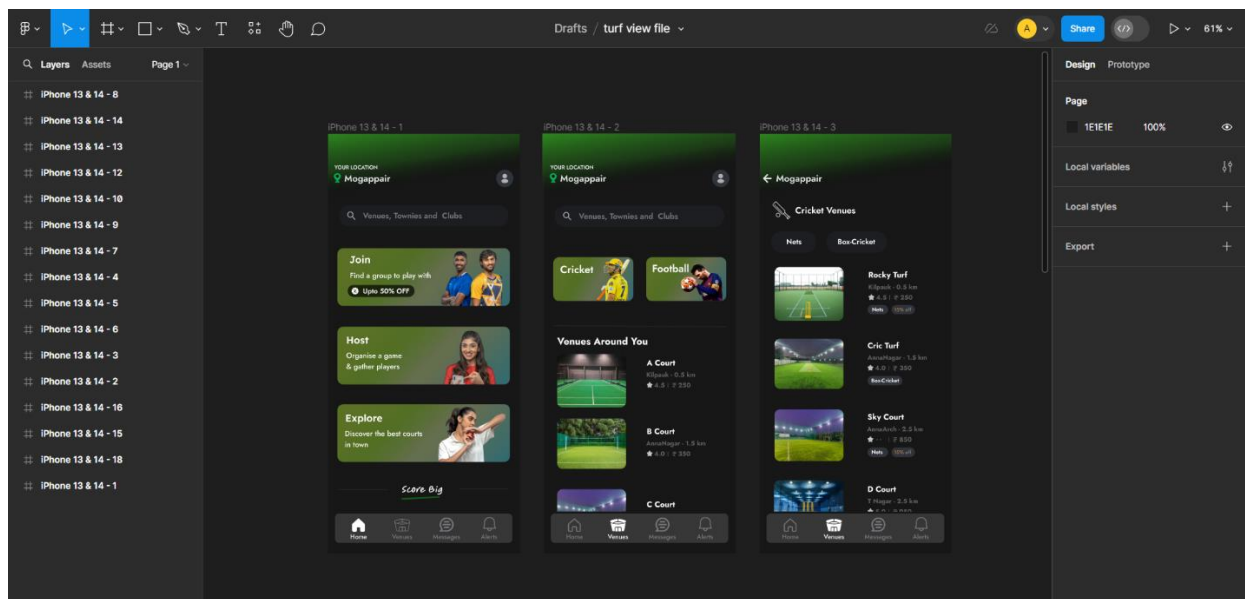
Drafts / turf view file

A Share 61%

Layers Assets Page 1

iPhone 13 & 14 - 8
iPhone 13 & 14 - 14
iPhone 13 & 14 - 13
iPhone 13 & 14 - 12
iPhone 13 & 14 - 10
iPhone 13 & 14 - 9
iPhone 13 & 14 - 7
iPhone 13 & 14 - 4
iPhone 13 & 14 - 5
iPhone 13 & 14 - 6
iPhone 13 & 14 - 3
iPhone 13 & 14 - 2
iPhone 13 & 14 - 16
iPhone 13 & 14 - 15
iPhone 13 & 14 - 18
iPhone 13 & 14 - 1

iPhone 13 & 14 - 1

YOUR LOCATION
Mogappair

Venues, Townies and Clubs

Join
Find a group to play with
Upto 50% OFF

Host
Organise a game & gather players

Explore
Discover the best courts in town

Score Big

Home Venues Messages Alerts

iPhone 13 & 14 - 2

YOUR LOCATION
Mogappair

Venues, Townies and Clubs

Cricket
Football

Venues Around You

A Court
Kilpauk - 0.5 km
4.5 | ₹ 250

B Court
AnnaNagar - 1.5 km
4.0 | ₹ 350

C Court

Home Venues Messages Alerts

iPhone 13 & 14 - 3

Mogappair

Cricket Venues

Nets Box-Cricket

Rocky Turf
Kilpauk - 0.5 km
4.5 | ₹ 250
Nets 10% off

Cric Turf
AnnaNagar - 1.5 km
4.0 | ₹ 350
Box-Cricket

Sky Court
AnnaArch - 2.5 km
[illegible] | ₹ 850
Nets 15% off

D Court
T Nagar - 3.5 km
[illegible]

Home Venues Messages Alerts

Design Prototype

Page
1E1E1E 100%

Local variables

Local styles

Export